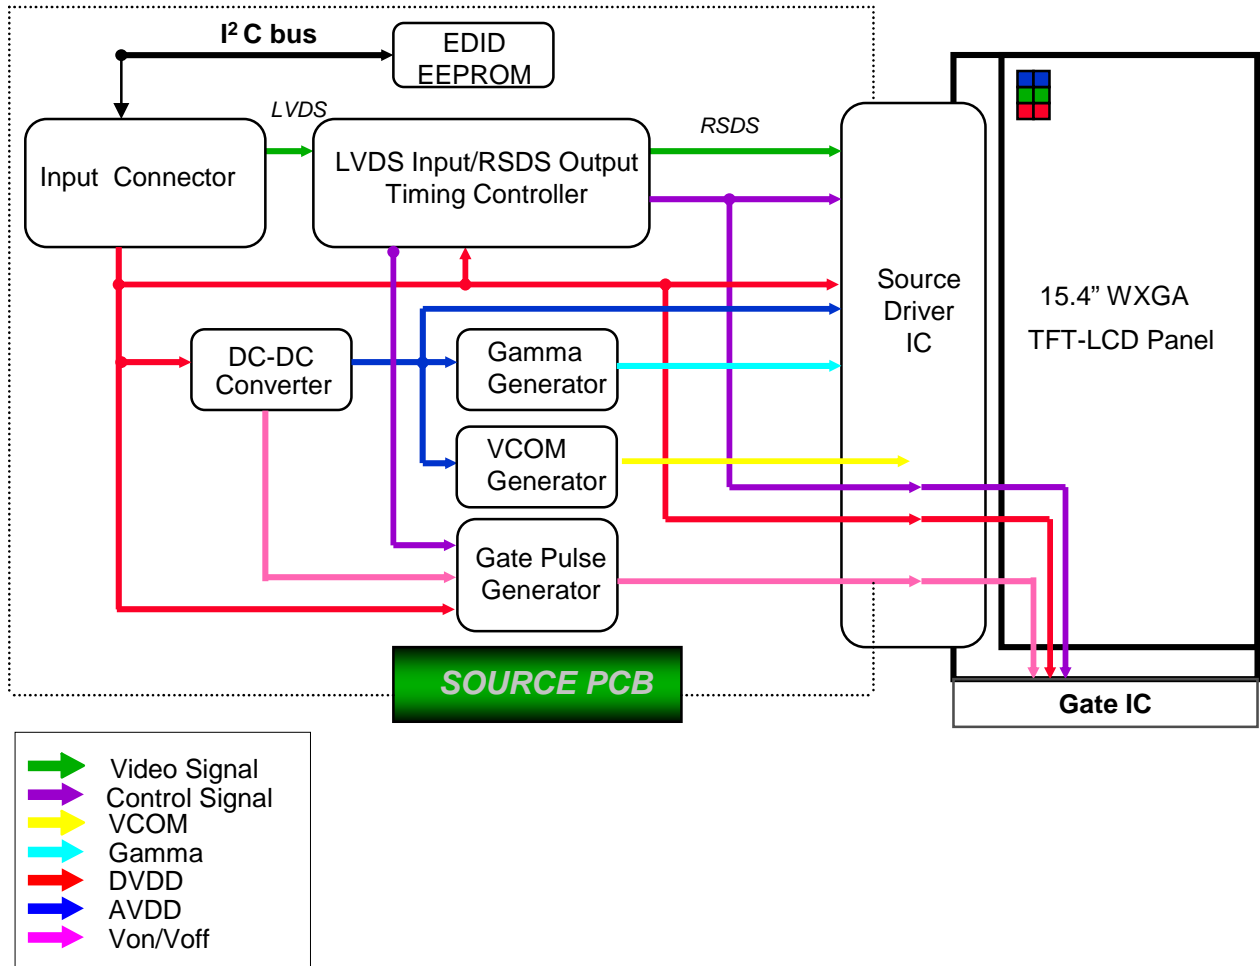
I$^2$C bus

EDID EEPROM

LVDS

RSDS

Input Connector

LVDS Input/RSDS Output Timing Controller

Source Driver IC

15.4” WXGA TFT-LCD Panel

DC-DC Converter

Gamma Generator

VCOM Generator

Gate Pulse Generator

SOURCE PCB

Gate IC

Video Signal
Control Signal
VCOM
Gamma
DVDD
AVDD
Von/Voff